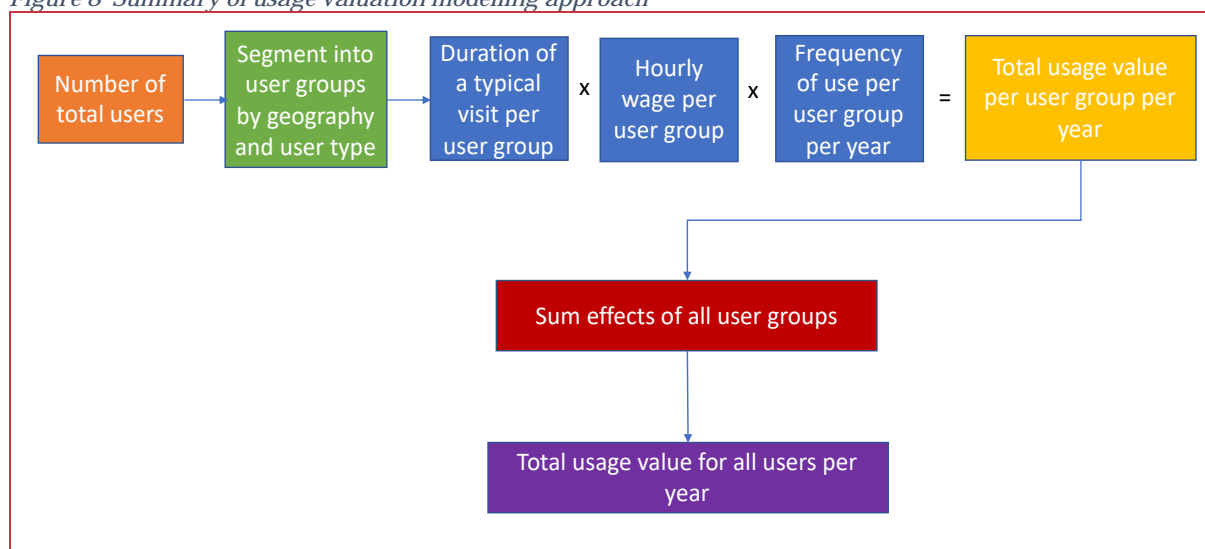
Figure 8 Summary of usage valuation modeling approach

Number of total users

Segment into user groups by geography and user type

Duration of a typical visit per user group

x

Hourly wage per user group

x

Frequency of use per user group per year

=

Total usage value per user group per year

Sum effects of all user groups

Total usage value for all users per year